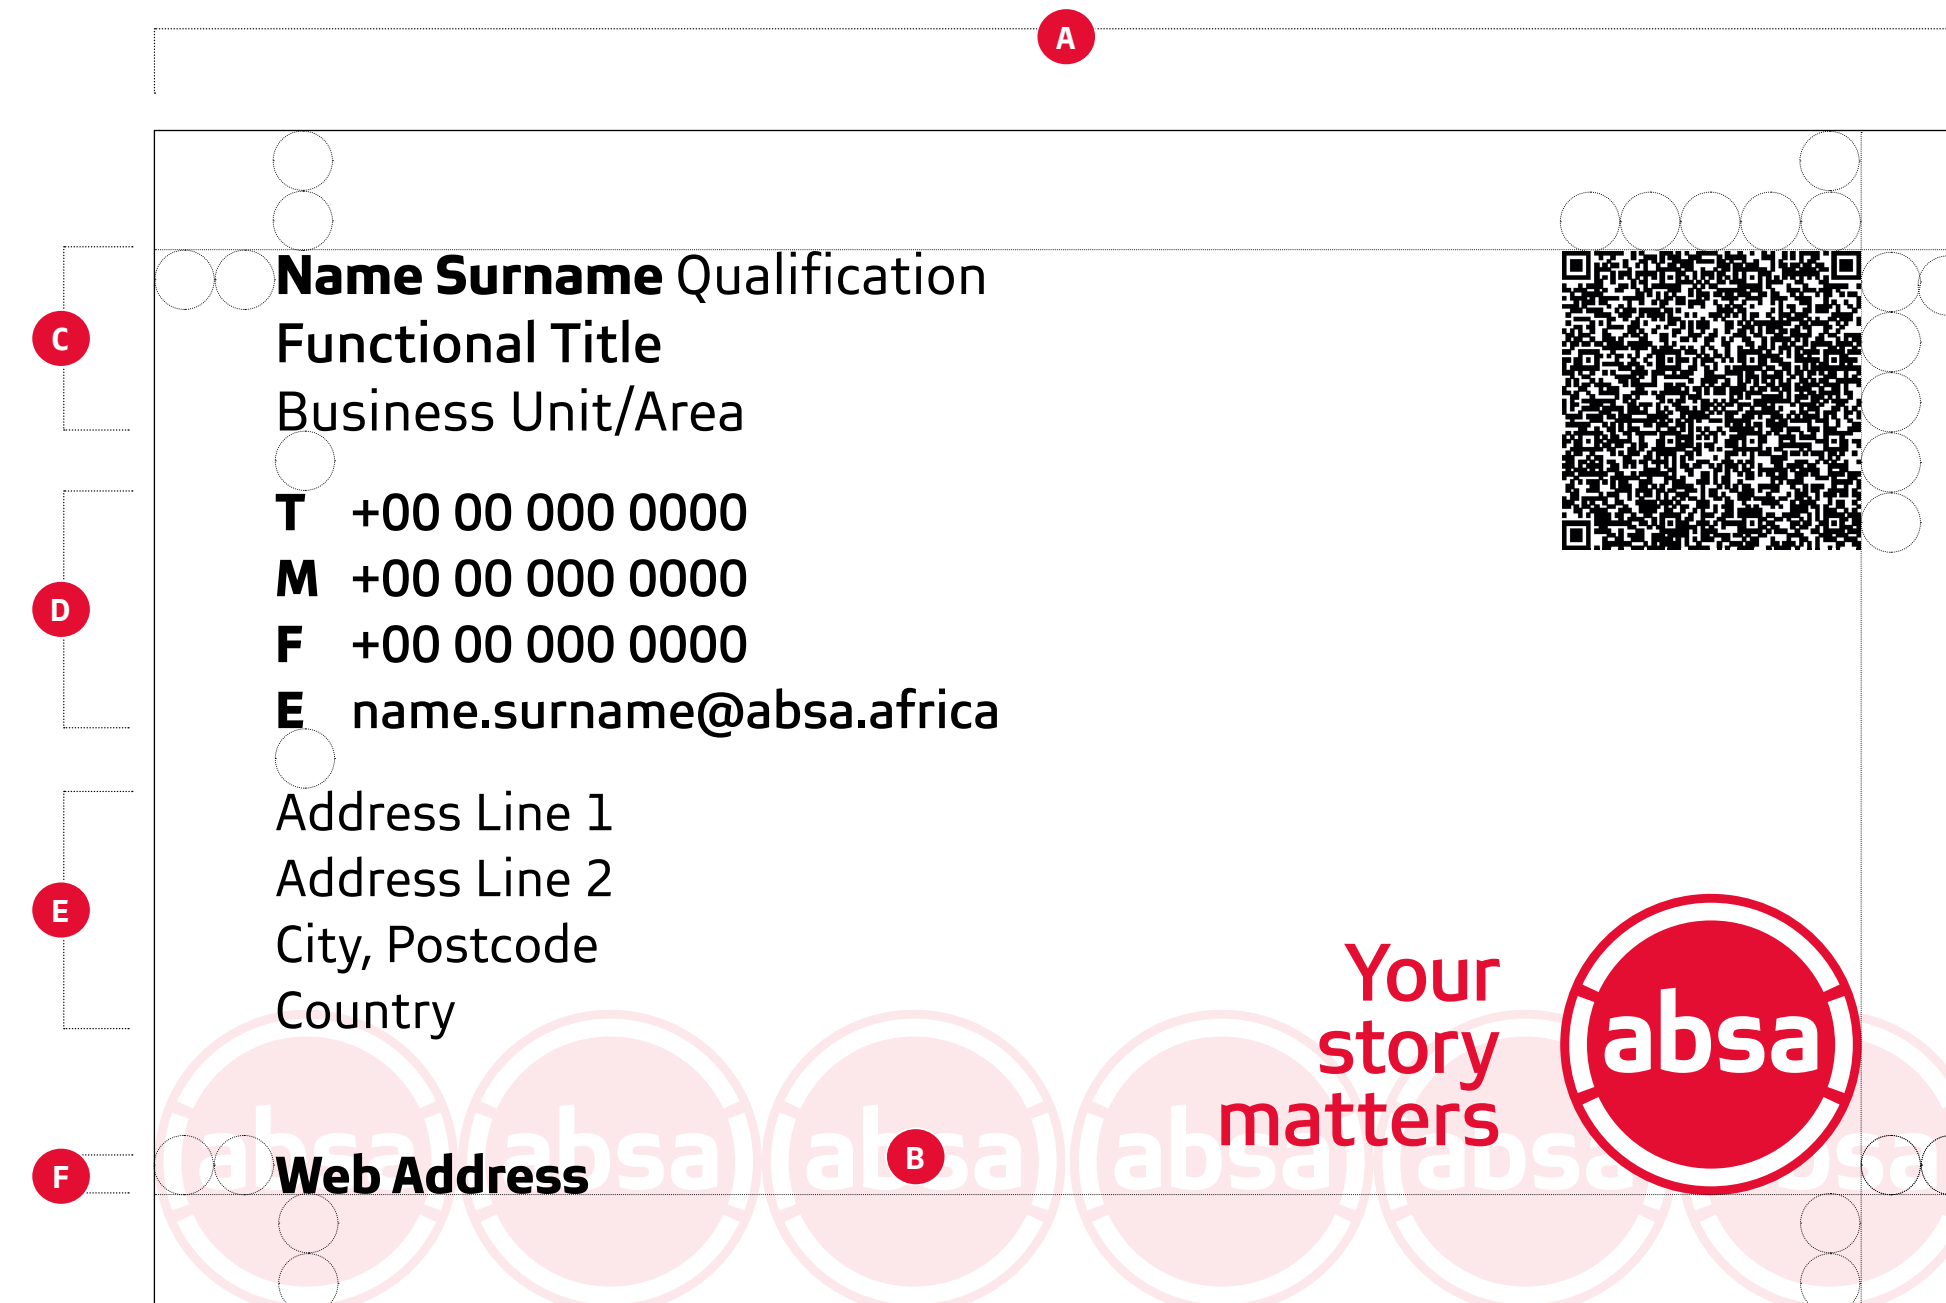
A

C

**Name Surname** Qualification
**Functional Title**
Business Unit/Area

D

**T** +00 00 000 0000
**M** +00 00 000 0000
**F** +00 00 000 0000
**E** name.surname@absa.africa

E

Address Line 1
Address Line 2
City, Postcode
Country

Your story matters

absa

F

**Web Address**

B